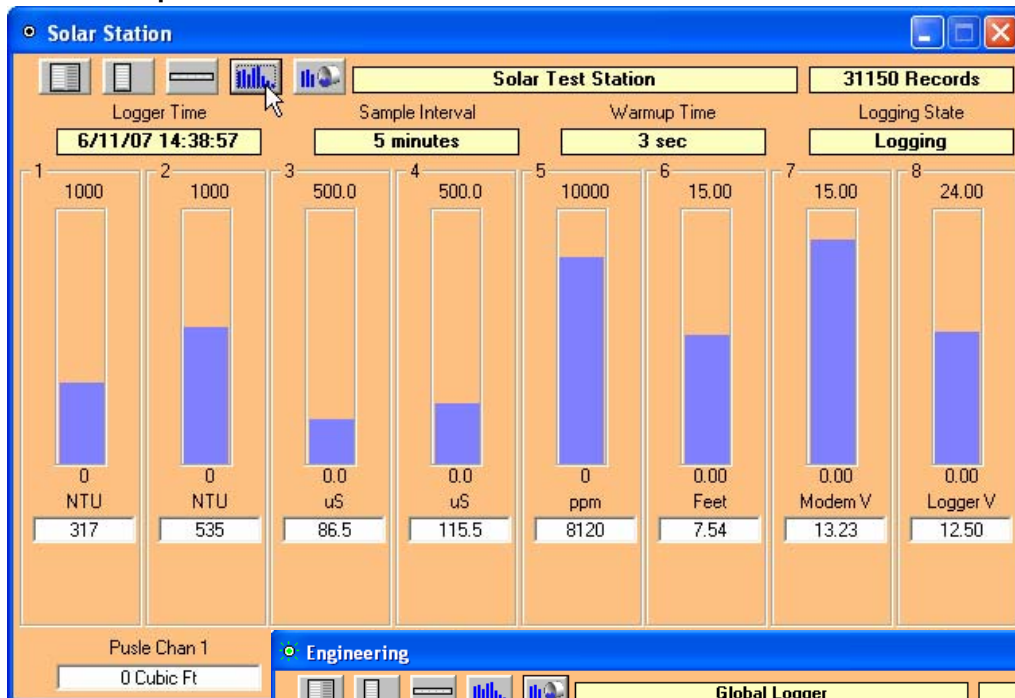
Solar Station

Solar Test Station

31150 Records

Logger Time
6/11/07 14:38:57

Sample Interval
5 minutes

Warmup Time
3 sec

Logging State
Logging

1
1000
0
NTU
317

2
1000
0
NTU
535

3
500.0
0.0
uS
86.5

4
500.0
0.0
uS
115.5

5
10000
0
ppm
8120

6
15.00
0.00
Feet
7.54

7
15.00
0.00
Modem V
13.23

8
24.00
0.00
Logger V
12.50

Pusle Chan 1
0 Cubic Ft

Engineering

Global Logger